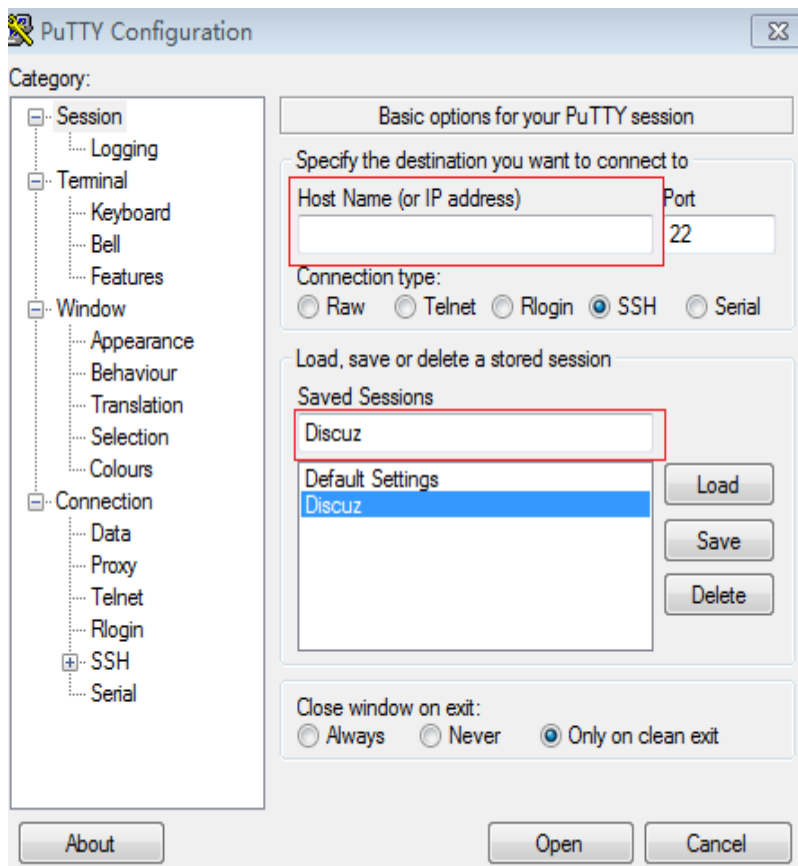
PuTTY Configuration

Category:

Session
Logging
Terminal
Keyboard
Bell
Features
Window
Appearance
Behaviour
Translation
Selection
Colours
Connection
Data
Proxy
Telnet
Rlogin
SSH
Serial

Basic options for your PuTTY session

Specify the destination you want to connect to

Host Name (or IP address)

Port

22

Connection type:

Raw Telnet Rlogin SSH Serial

Load, save or delete a stored session

Saved Sessions

Discuz

Default Settings
Discuz

Load

Save

Delete

Close window on exit:

Always Never Only on clean exit

About

Open

Cancel